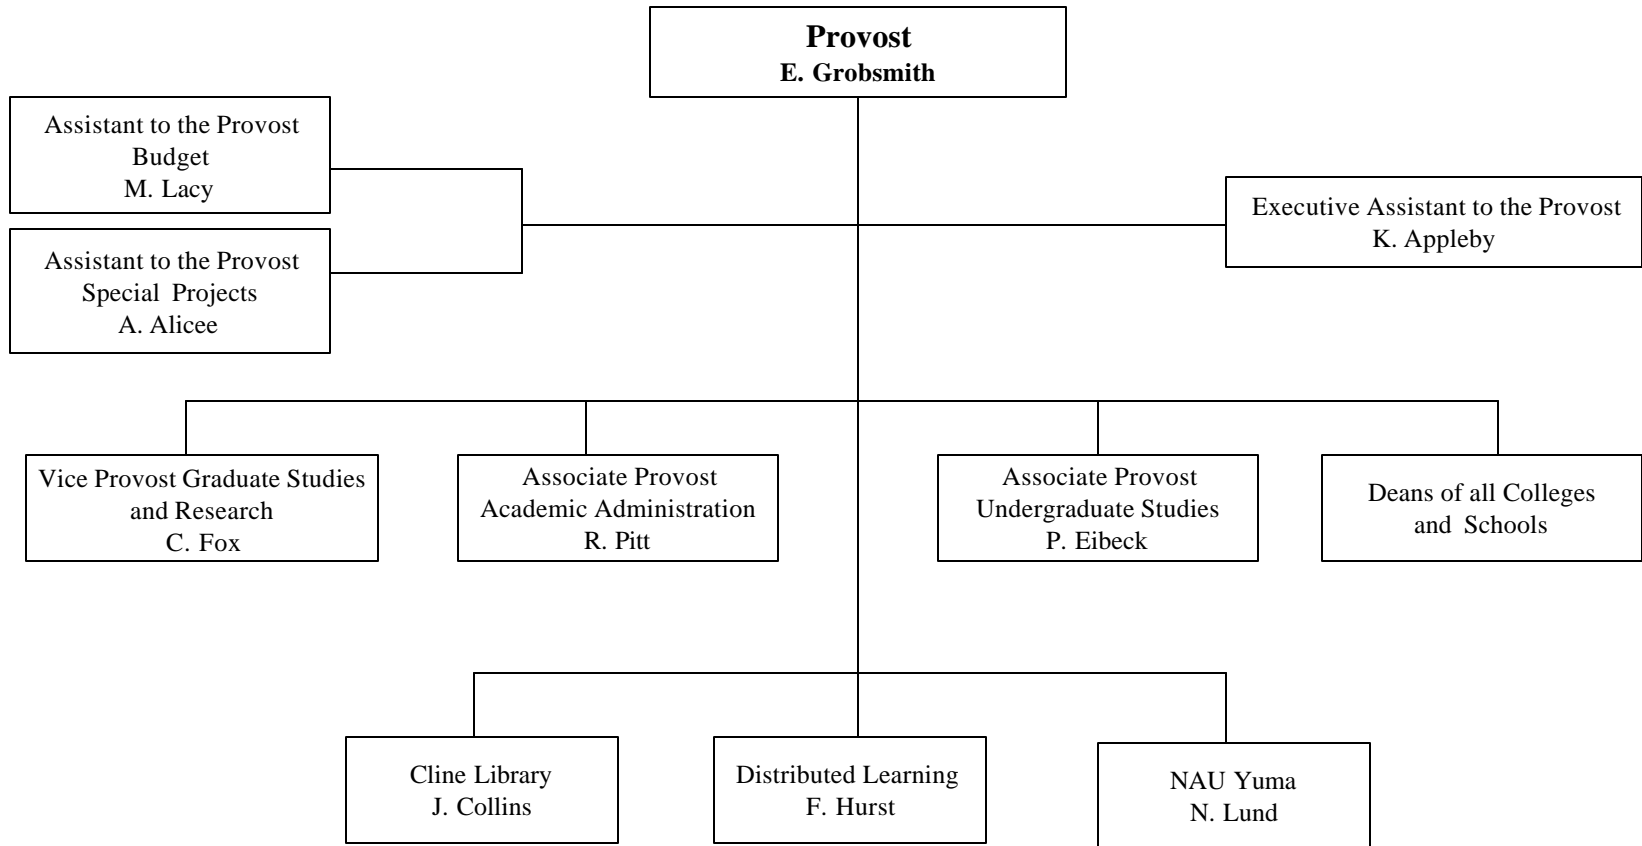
**Provost**
**E. Grobsmith**

Assistant to the Provost
Budget
M. Lacy

Assistant to the Provost
Special Projects
A. Alicee

Executive Assistant to the Provost
K. Appleby

Vice Provost Graduate Studies and Research
C. Fox

Associate Provost
Academic Administration
R. Pitt

Associate Provost
Undergraduate Studies
P. Eibeck

Deans of all Colleges and Schools

Cline Library
J. Collins

Distributed Learning
F. Hurst

NAU Yuma
N. Lund